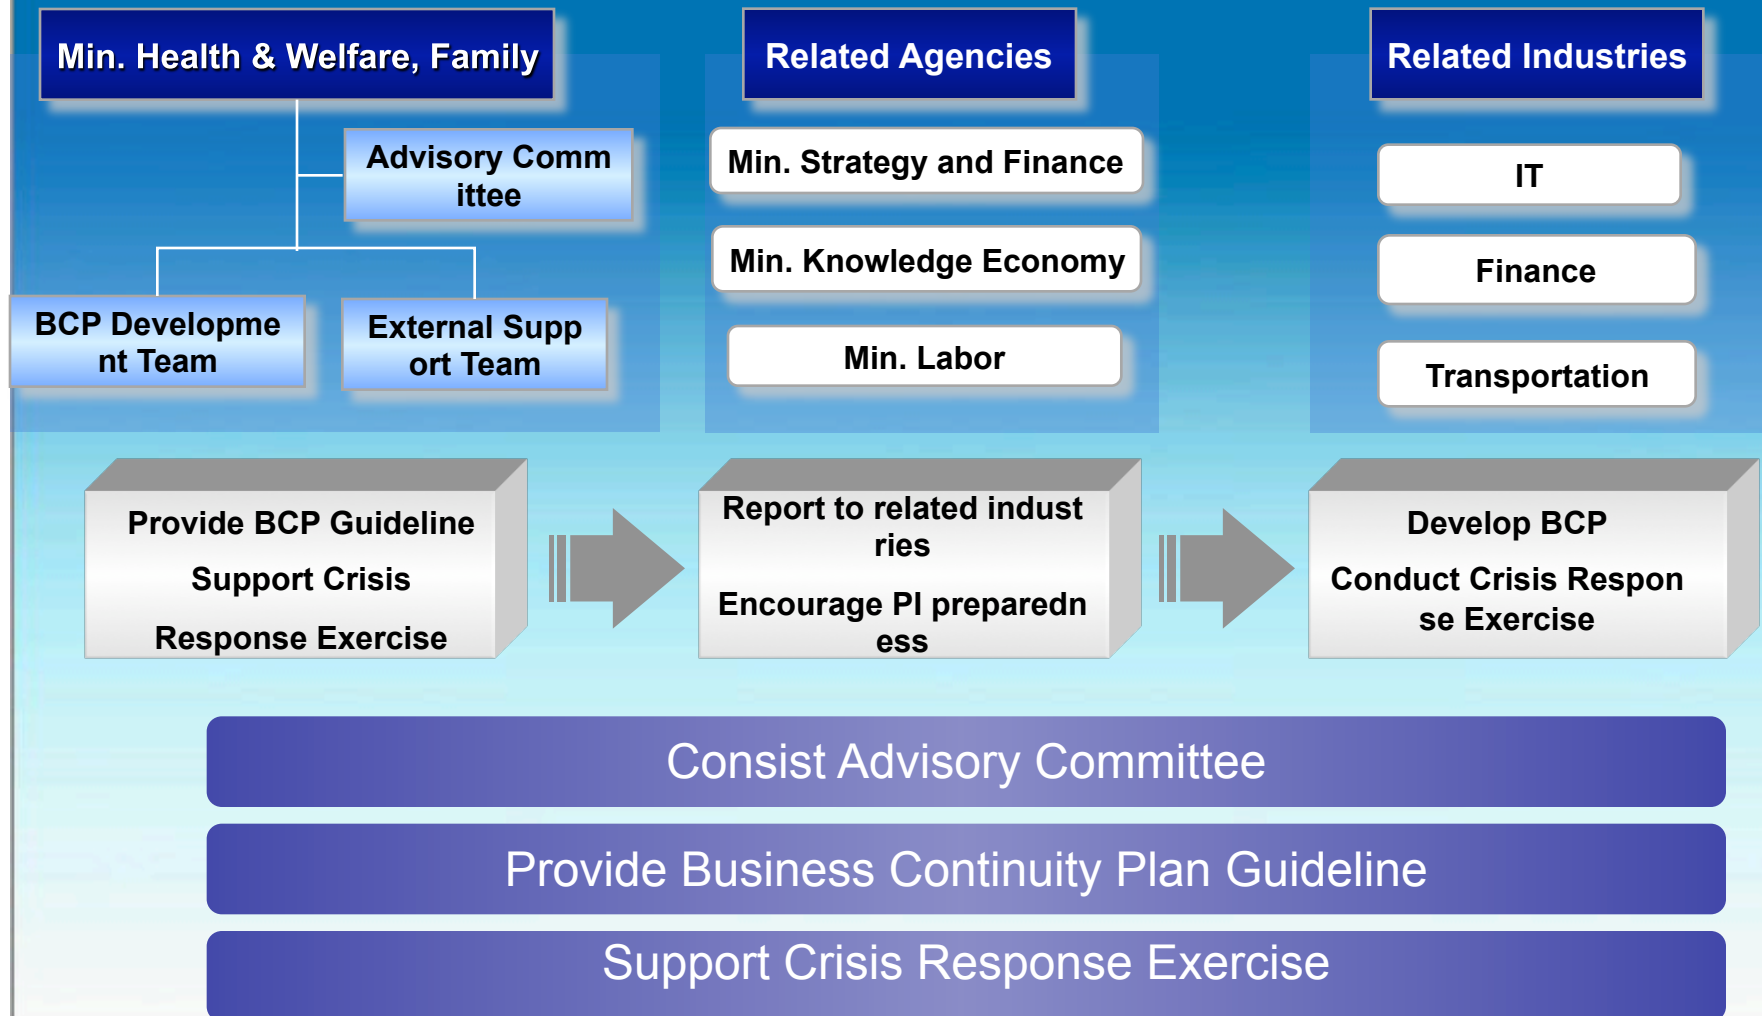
Min. Health & Welfare, Family

Advisory Committee

BCP Development Team

External Support Team

Related Agencies

Min. Strategy and Finance

Min. Knowledge Economy

Min. Labor

Related Industries

IT

Finance

Transportation

Provide BCP Guideline

Support Crisis

Response Exercise

Report to related industries

Encourage PI preparedness

Develop BCP

Conduct Crisis Response Exercise

Consist Advisory Committee

Provide Business Continuity Plan Guideline

Support Crisis Response Exercise